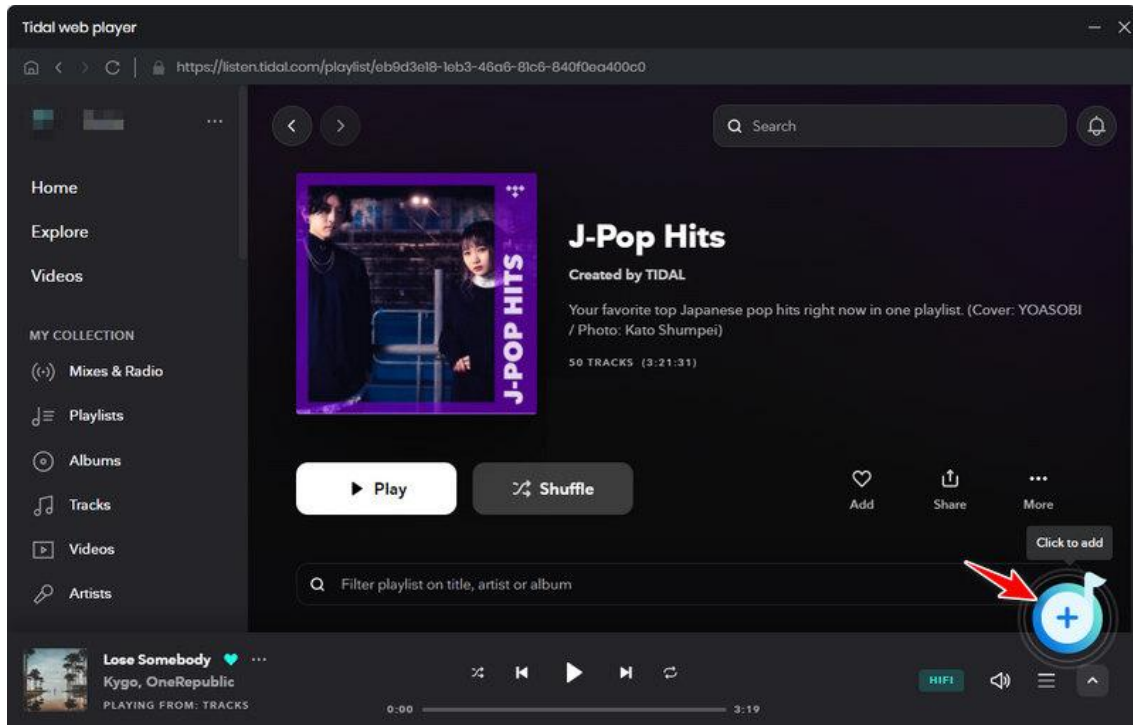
Tidal web player

https://listen.tidal.com/playlist/eb9d3e18-1eb3-46a6-81c6-840f0ea400c0

Search

Home

Explore

Videos

MY COLLECTION

Mixes & Radio

Playlists

Albums

Tracks

Videos

Artists

J-POP HITS

J-Pop Hits

Created by TIDAL

Your favorite top Japanese pop hits right now in one playlist. (Cover: YOASOBI / Photo: Kato Shumpei)

50 TRACKS (3:21:31)

Play

Shuffle

Add

Share

More

Click to add

Filter playlist on title, artist or album

Lose Somebody

Kygo, OneRepublic

PLAYING FROM: TRACKS

0:00

3:19

HIFI